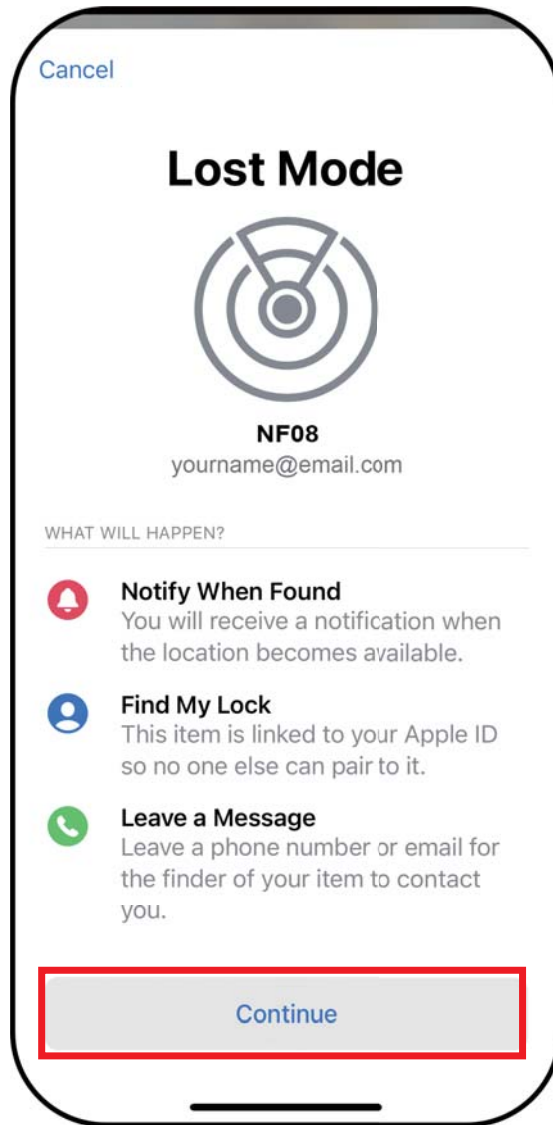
Cancel

Lost Mode

NF08
yourname@email.com

WHAT WILL HAPPEN?

Notify When Found
You will receive a notification when the location becomes available.

Find My Lock
This item is linked to your Apple ID so no one else can pair to it.

Leave a Message
Leave a phone number or email for the finder of your item to contact you.

Continue